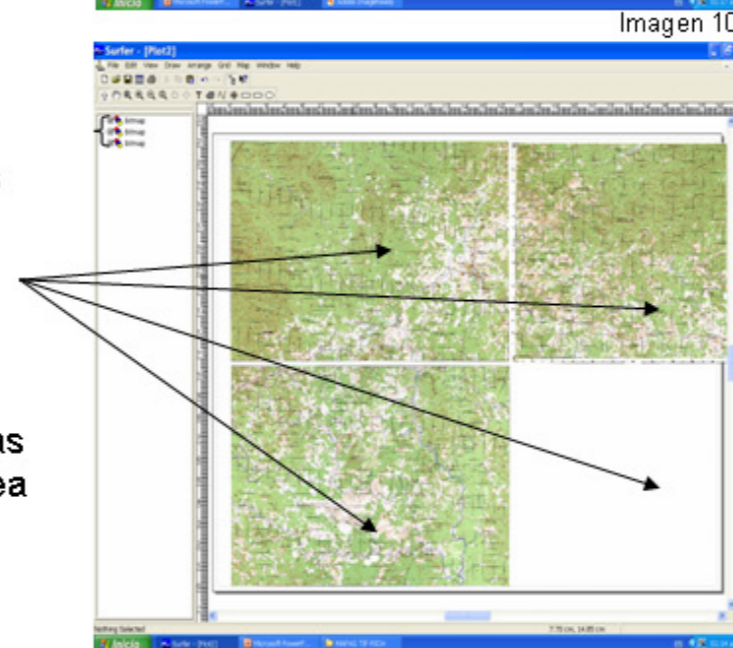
Imagen 10

Surfer - [Plot2]

File Edit View Draw Arrange Grid Map Window Help

Bitmap
Bitmap
Bitmap

s

as
ea

Nothing Selected

7.70 cm, 14.85 cm

Inicio

Surfer - [Plot2]

Microsoft PowerP...

MAPAS TIF RGB